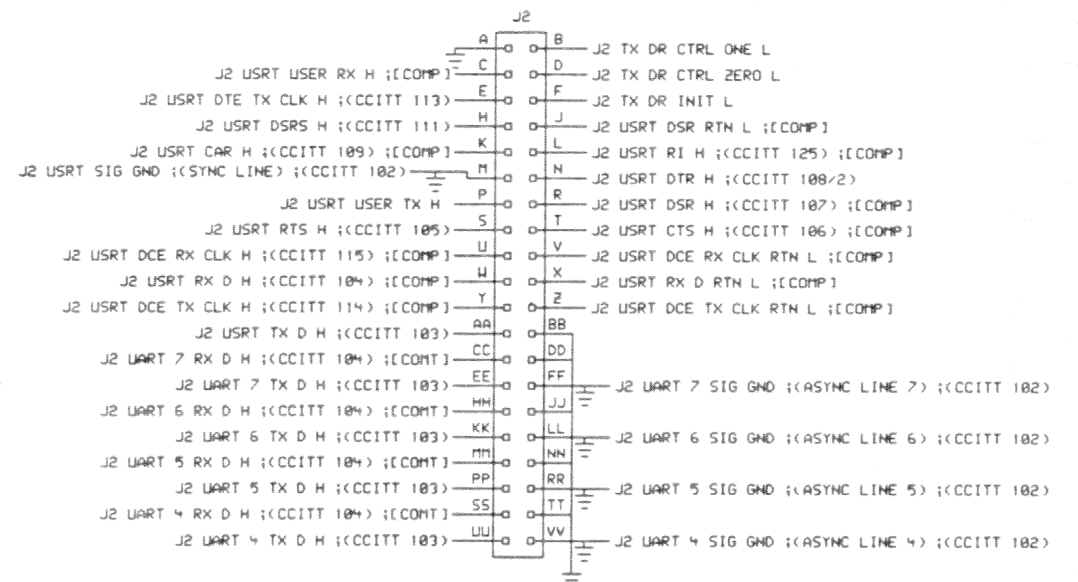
J2

A
B J2 TX DR CTRL ONE L
J2 USRT USER RX H ;[COMP] C
D J2 TX DR CTRL ZERO L
J2 USRT DTE TX CLK H ;(CCITT 113) E
F J2 TX DR INIT L
J2 USRT DSRS H ;(CCITT 111) H
J J2 USRT DSR RTN L ;[COMP]
J2 USRT CAR H ;(CCITT 109) ;[COMP] K
L J2 USRT RI H ;(CCITT 125) ;[COMP]
J2 USRT SIG GND ;(SYNC LINE) ;(CCITT 102) M
N J2 USRT DTR H ;(CCITT 108/2)
J2 USRT USER TX H P
R J2 USRT DSR H ;(CCITT 107) ;[COMP]
J2 USRT RTS H ;(CCITT 105) S
T J2 USRT CTS H ;(CCITT 106) ;[COMP]
J2 USRT DCE RX CLK H ;(CCITT 115) ;[COMP] U
V J2 USRT DCE RX CLK RTN L ;[COMP]
J2 USRT RX D H ;(CCITT 104) ;[COMP] W
X J2 USRT RX D RTN L ;[COMP]
J2 USRT DCE TX CLK H ;(CCITT 114) ;[COMP] Y
Z J2 USRT DCE TX CLK RTN L ;[COMP]
J2 USRT TX D H ;(CCITT 103) AA
BB
J2 UART 7 RX D H ;(CCITT 104) ;[COMT] CC
DD
J2 UART 7 TX D H ;(CCITT 103) EE
FF J2 UART 7 SIG GND ;(ASYNC LINE 7) ;(CCITT 102)
J2 UART 6 RX D H ;(CCITT 104) ;[COMT] HH
JJ
J2 UART 6 TX D H ;(CCITT 103) KK
LL J2 UART 6 SIG GND ;(ASYNC LINE 6) ;(CCITT 102)
J2 UART 5 RX D H ;(CCITT 104) ;[COMT] MM
NN
J2 UART 5 TX D H ;(CCITT 103) PP
RR J2 UART 5 SIG GND ;(ASYNC LINE 5) ;(CCITT 102)
J2 UART 4 RX D H ;(CCITT 104) ;[COMT] SS
TT
J2 UART 4 TX D H ;(CCITT 103) UU
VV J2 UART 4 SIG GND ;(ASYNC LINE 4) ;(CCITT 102)